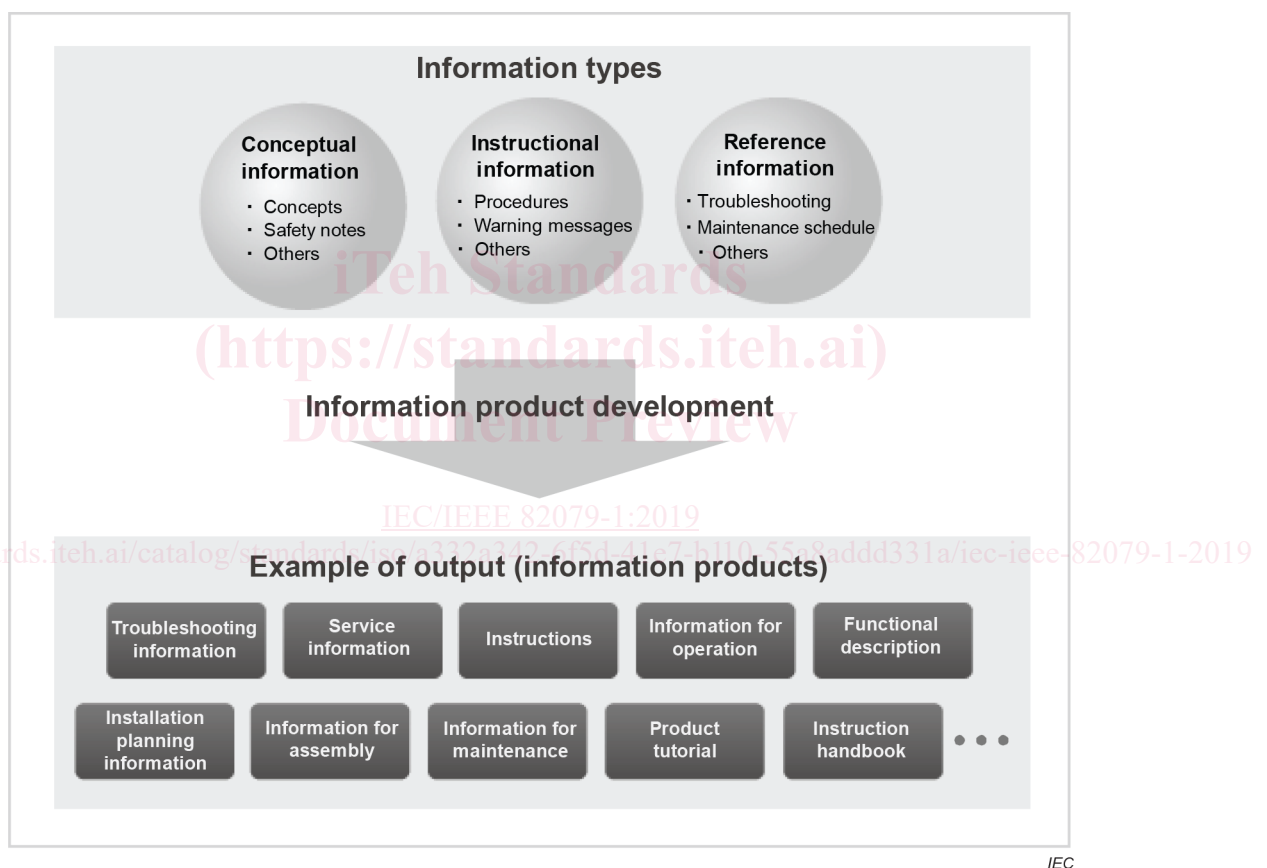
Information types

Conceptual information
・ Concepts
・ Safety notes
・ Others

Instructional information
・ Procedures
・ Warning messages
・ Others

Reference information
・ Troubleshooting
・ Maintenance schedule
・ Others

iTeh Standards
(https://standards.iteh.ai)
Document Preview

Information product development

IEC/IEEE 82079-1:2019

https://standards.iteh.ai/catalog/standards/iso/a332a342-6f5d-41e7-b110-55a8addd331a/iec-ieee-82079-1-2019

Example of output (information products)

Troubleshooting information

Service information

Instructions

Information for operation

Functional description

Installation planning information

Information for assembly

Information for maintenance

Product tutorial

Instruction handbook

• • •

IEC